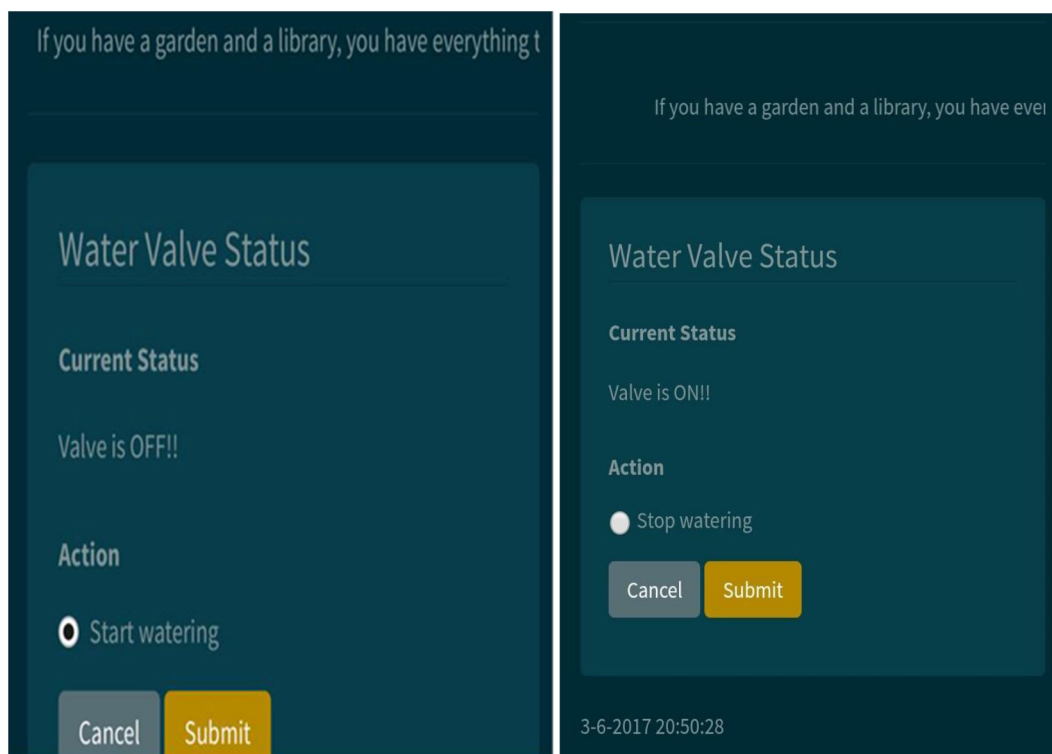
If you have a garden and a library, you have everything t

Water Valve Status

Current Status

Valve is OFF!!

Action

Start watering

Cancel Submit

If you have a garden and a library, you have evei

Water Valve Status

Current Status

Valve is ON!!

Action

Stop watering

Cancel Submit

3-6-2017 20:50:28